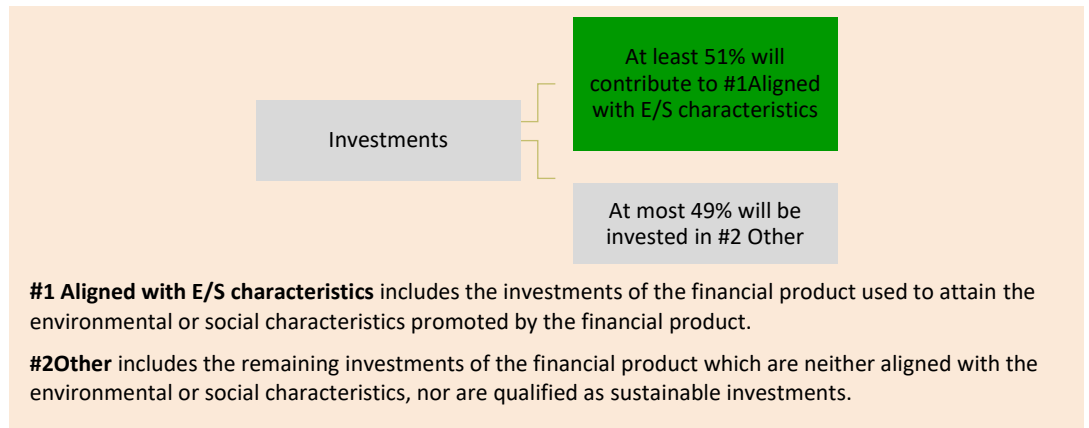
Investments

At least 51% will contribute to #1Aligned with E/S characteristics

At most 49% will be invested in #2 Other

**#1 Aligned with E/S characteristics** includes the investments of the financial product used to attain the environmental or social characteristics promoted by the financial product.

**#2Other** includes the remaining investments of the financial product which are neither aligned with the environmental or social characteristics, nor are qualified as sustainable investments.